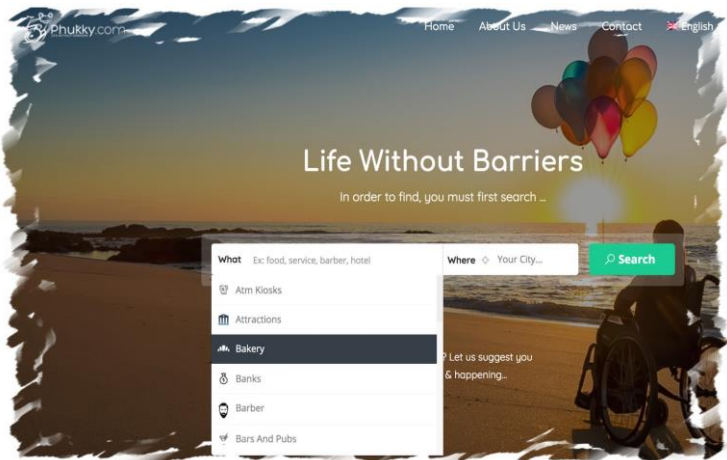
Phukky.com

Home About Us News Contact English

Life Without Barriers

In order to find, you must first search ...

What Ex: food, service, barber, hotel

Where Your City...

Search

Atm Kiosks
Attractions
Bakery
Banks
Barber
Bars And Pubs

? Let us suggest you
& happening...